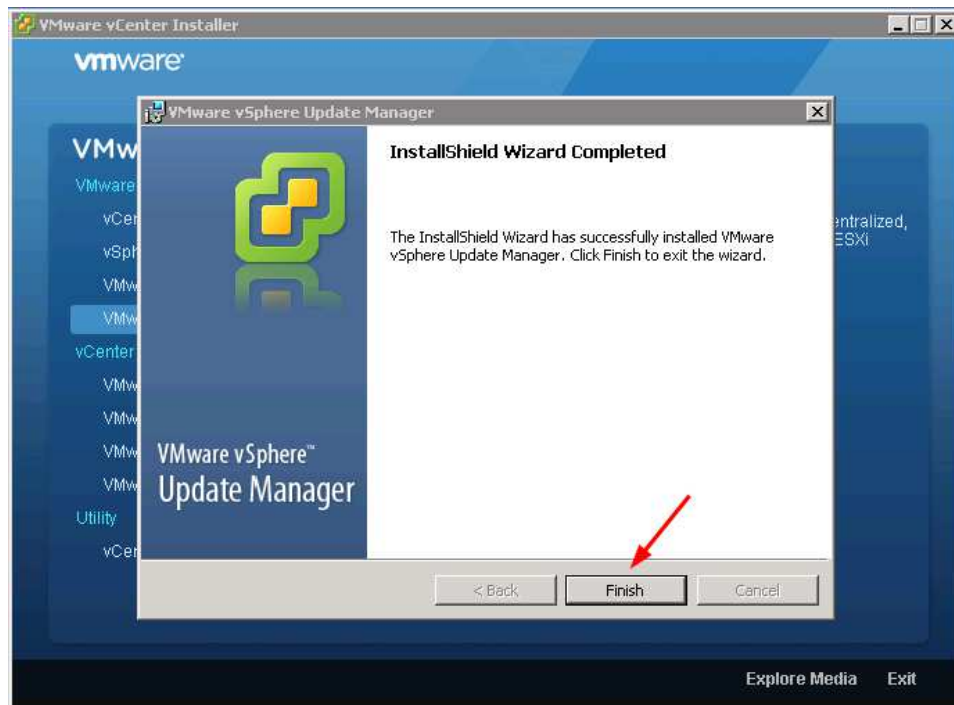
VMware vCenter Installer

vmware

VMw
VMware
vCen
vSph
VMw
VMw
vCenter
VMw
VMw
VMw
VMw
Utility
vCen

ntralized,
ESXi

VMware vSphere Update Manager

InstallShield Wizard Completed

The InstallShield Wizard has successfully installed VMware vSphere Update Manager. Click Finish to exit the wizard.

VMware vSphere™
Update Manager

< Back
Finish
Cancel

Explore Media
Exit